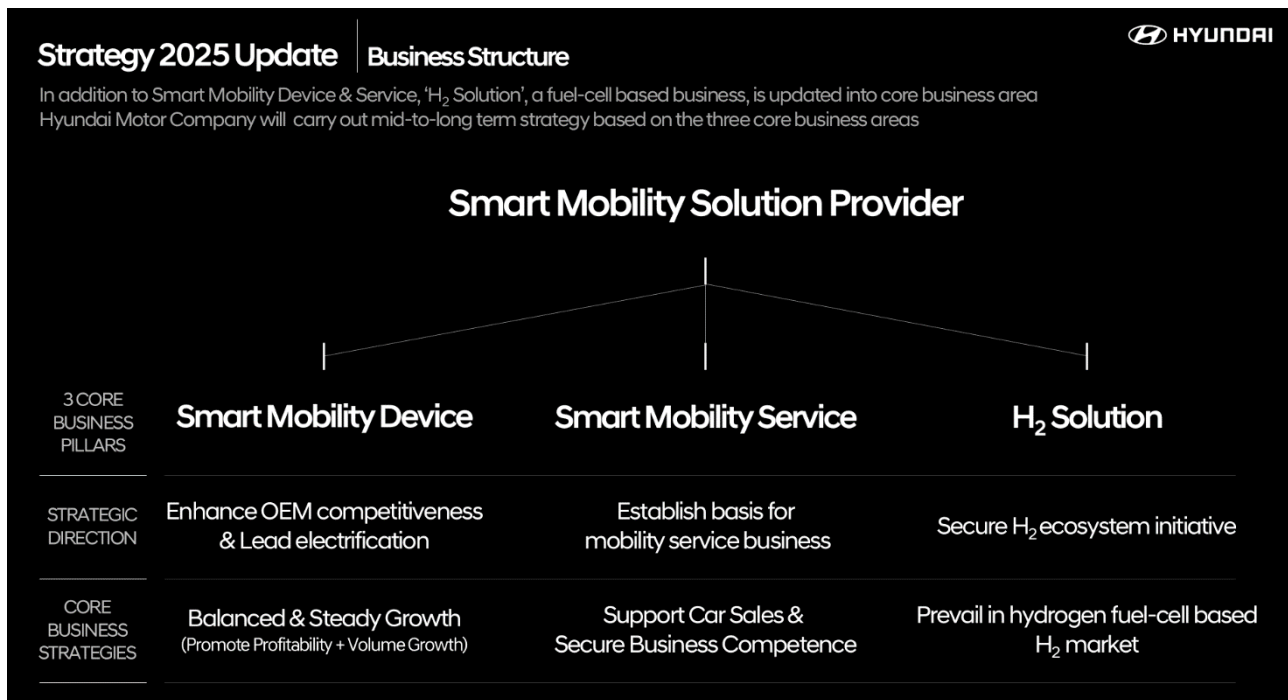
Strategy 2025 Update | Business Structure

HYUNDAI

In addition to Smart Mobility Device & Service, 'H$_2$ Solution', a fuel-cell based business, is updated into core business area
Hyundai Motor Company will carry out mid-to-long term strategy based on the three core business areas

Smart Mobility Solution Provider

| 3 CORE BUSINESS PILLARS | Smart Mobility Device | Smart Mobility Service | H$_2$ Solution |
|---|---|---|---|
| STRATEGIC DIRECTION | Enhance OEM competitiveness & Lead electrification | Establish basis for mobility service business | Secure H$_2$ ecosystem initiative |
| CORE BUSINESS STRATEGIES | Balanced & Steady Growth (Promote Profitability + Volume Growth) | Support Car Sales & Secure Business Competence | Prevail in hydrogen fuel-cell based H$_2$ market |